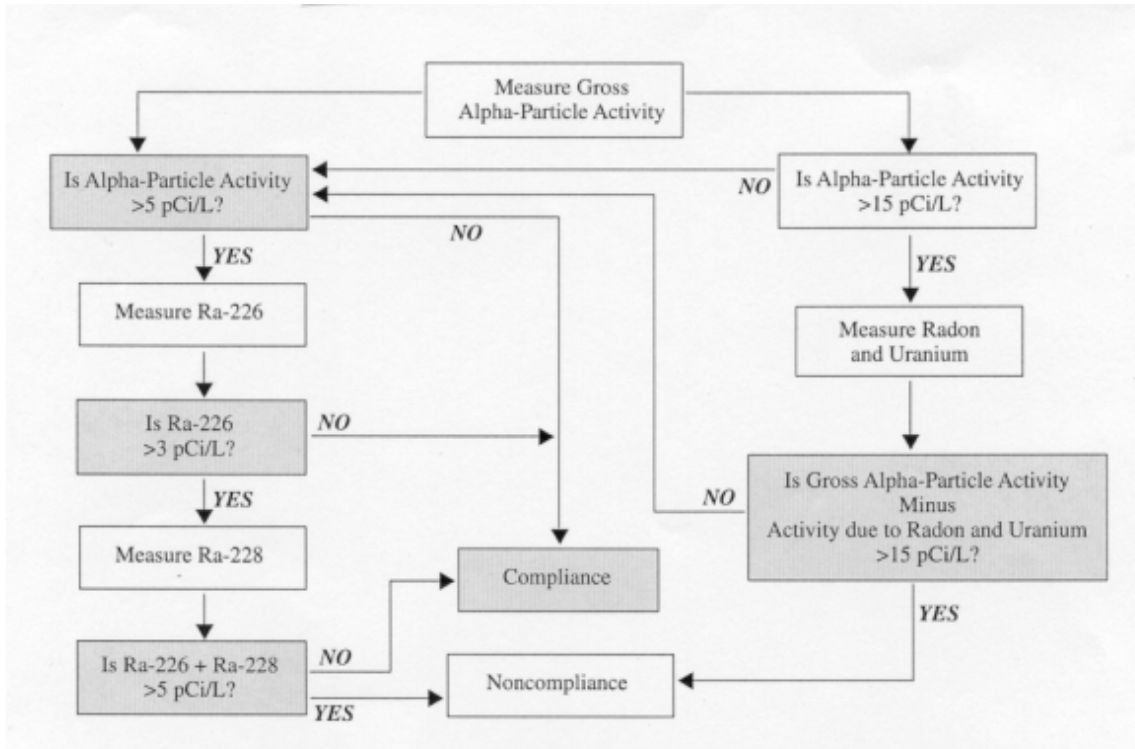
Measure Gross Alpha-Particle Activity

Is Alpha-Particle Activity >5 pCi/L?

NO

Is Alpha-Particle Activity >15 pCi/L?

NO

YES

YES

Measure Ra-226

Measure Radon and Uranium

Is Ra-226 >3 pCi/L?

NO

YES

NO

Is Gross Alpha-Particle Activity Minus Activity due to Radon and Uranium >15 pCi/L?

Measure Ra-228

Compliance

YES

Is Ra-226 + Ra-228 >5 pCi/L?

NO

Noncompliance

YES